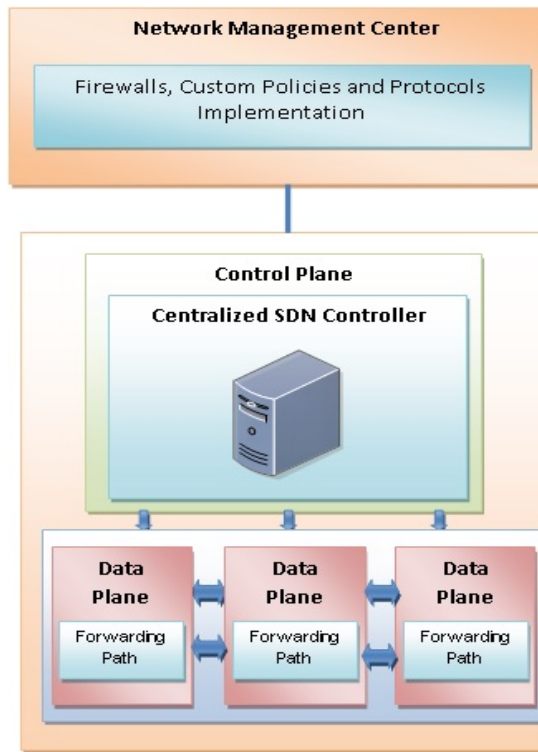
Network Management Center

Firewalls, Custom Policies and Protocols Implementation

Control Plane

Centralized SDN Controller

Data Plane

Forwarding Path

Data Plane

Forwarding Path

Data Plane

Forwarding Path